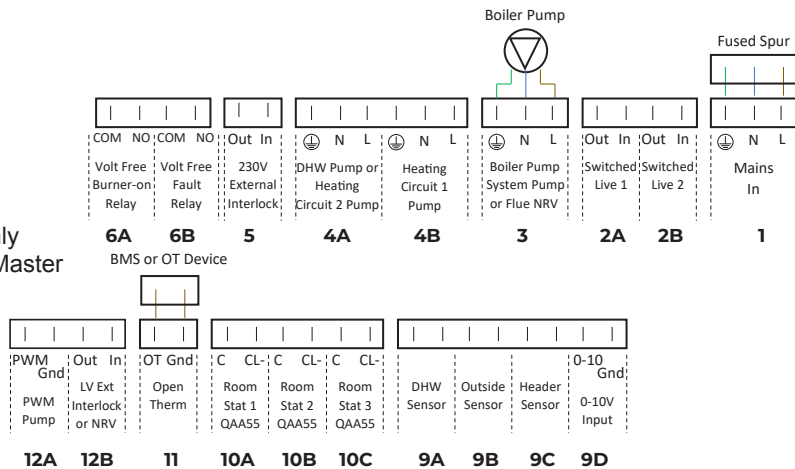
Boiler Pump

Fused Spur

COM NO COM NO Out In ⏚ N L ⏚ N L ⏚ N L Out In Out In ⏚ N L

Volt Free Burner-on Relay

Volt Free Fault Relay

230V External Interlock

DHW Pump or Heating Circuit 2 Pump

Heating Circuit 1 Pump

Boiler Pump System Pump or Flue NRV

Switched Live 1

Switched Live 2

Mains In

ly

Master

6A 6B 5 4A 4B 3 2A 2B 1

BMS or OT Device

PWM Gnd Out In OT Gnd C CL- C CL- C CL- 0-10 Gnd

PWM Pump

LV Ext Interlock or NRV

Open Therm

Room Stat 1 QAA55

Room Stat 2 QAA55

Room Stat 3 QAA55

DHW Sensor

Outside Sensor

Header Sensor

0-10V Input

12A 12B 11 10A 10B 10C 9A 9B 9C 9D